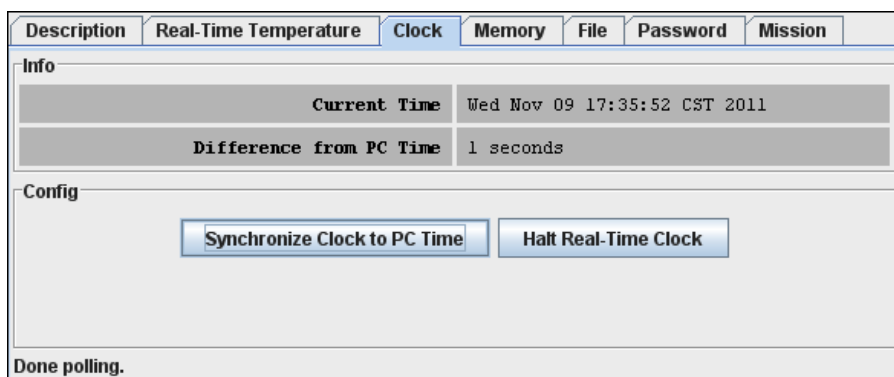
Description | Real-Time Temperature | Clock | Memory | File | Password | Mission

Info

| Current Time | Wed Nov 09 17:35:52 CST 2011 |
|---|---|
| Difference from PC Time | 1 seconds |

Config

Synchronize Clock to PC Time

Halt Real-Time Clock

Done polling.